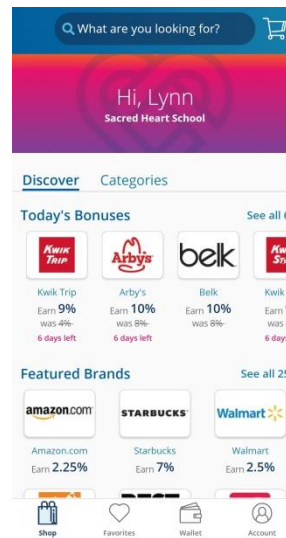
What are you looking for?

Hi, Lynn
Sacred Heart School

Discover Categories

Today's Bonuses See all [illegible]

KWIK TRIP
Kwik Trip
Earn 9%
was 4%
6 days left

Arby's
Arby's
Earn 10%
was 8%
6 days left

belk
Belk
Earn 10%
was 8%

KWIK ST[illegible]
Kwik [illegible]
Earn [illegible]
was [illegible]
6 day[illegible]

Featured Brands See all 2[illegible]

amazon.com
Amazon.com
Earn 2.25%

STARBUCKS
Starbucks
Earn 7%

Walmart
Walmart
Earn 2.5%

Shop Favorites Wallet Account